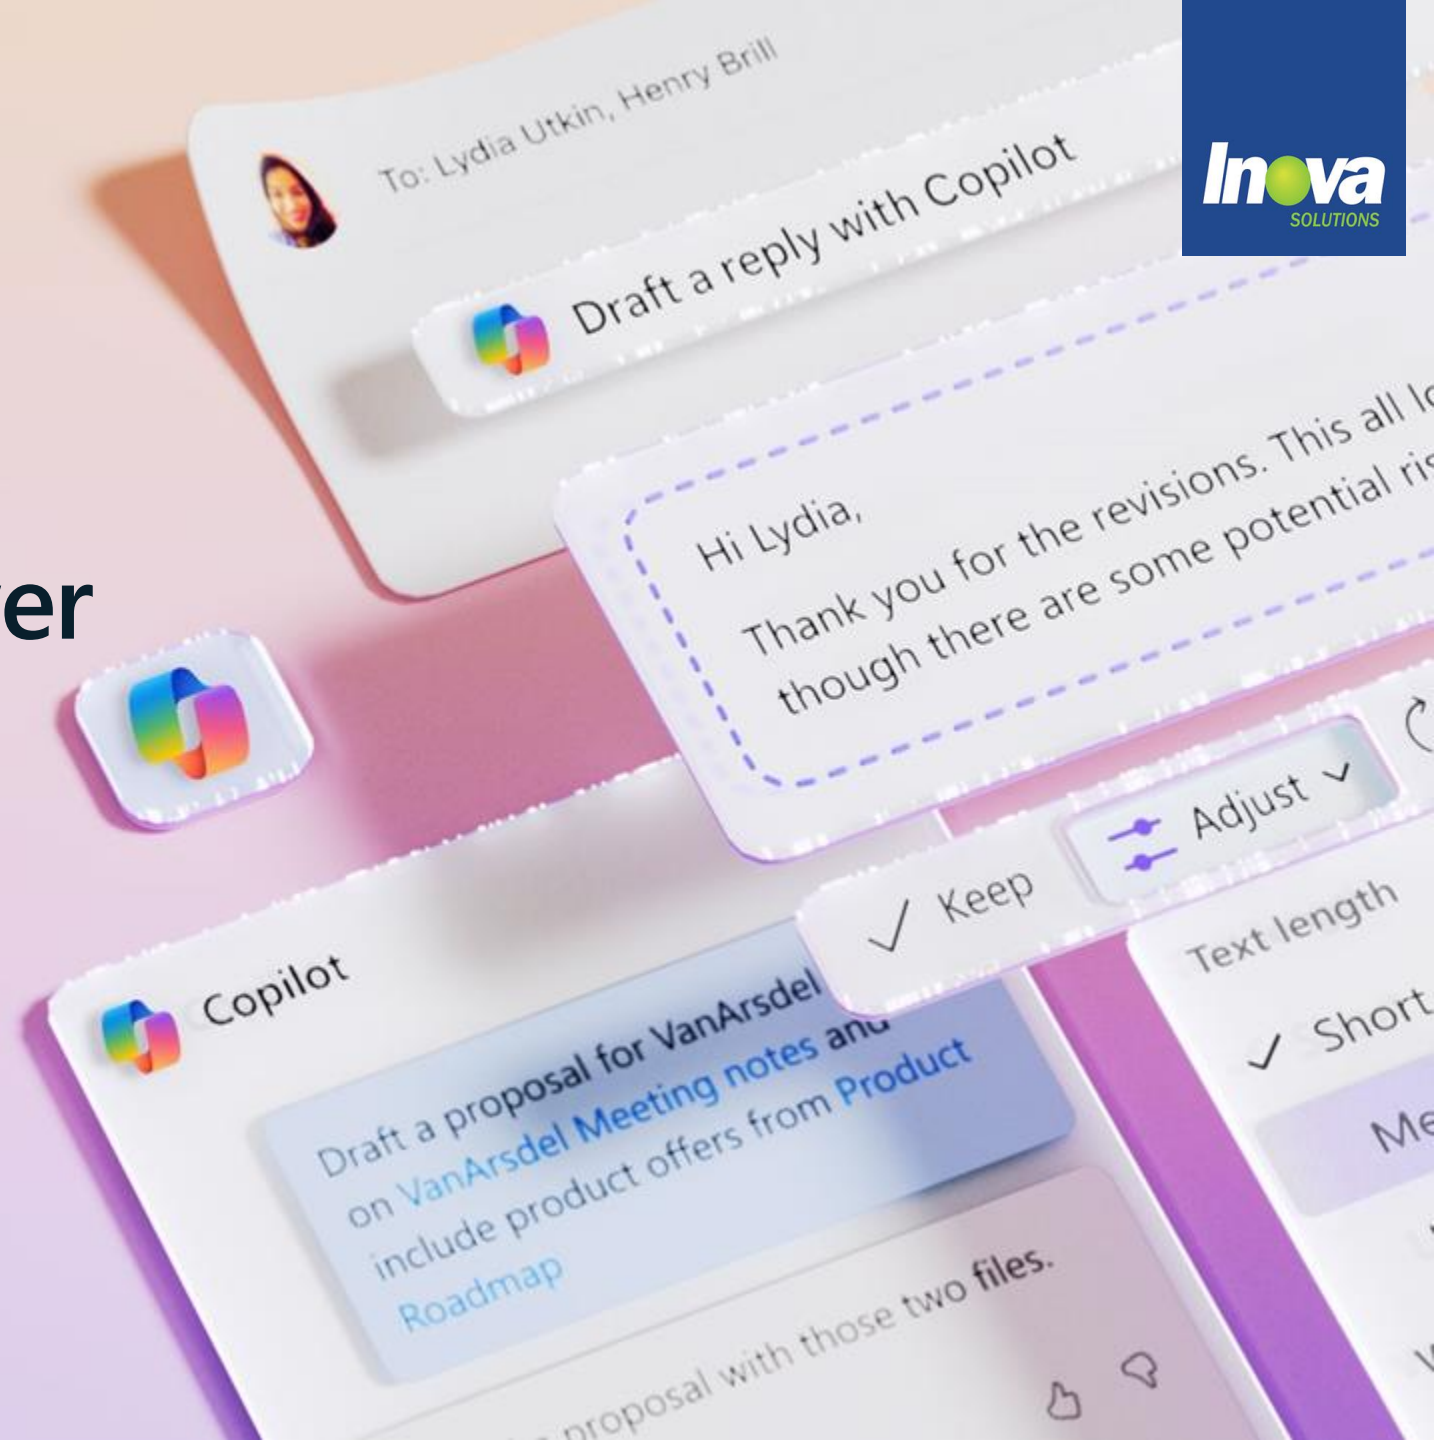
Inova
SOLUTIONS

To: Lydia Utkin, Henry Brill

Draft a reply with Copilot

Hi Lydia,

Thank you for the revisions. This all lo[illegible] though there are some potential ri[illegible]

er

✓ Keep

Adjust

Text length

✓ Short

Me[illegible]

Copilot

Draft a proposal for VanArsdel on VanArsdel Meeting notes and include product offers from Product Roadmap

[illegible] proposal with those two files.